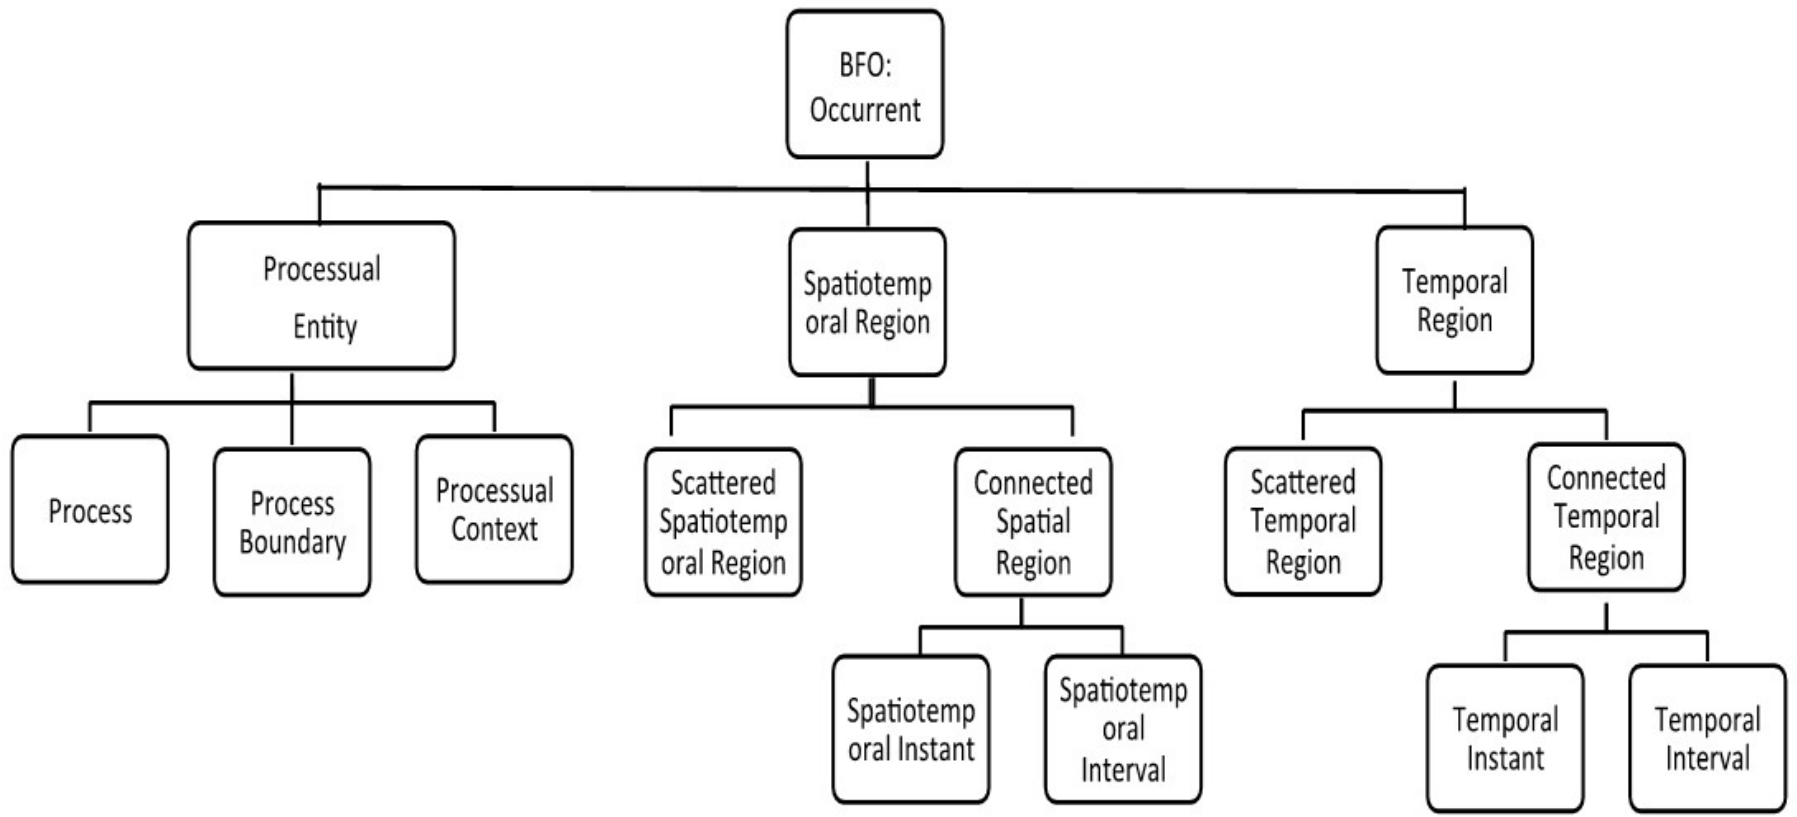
BFO: Occurrent

Processual Entity

Spatiotemporal Region

Temporal Region

Process

Process Boundary

Processual Context

Scattered Spatiotemporal Region

Connected Spatial Region

Scattered Temporal Region

Connected Temporal Region

Spatiotemporal Instant

Spatiotemporal Interval

Temporal Instant

Temporal Interval